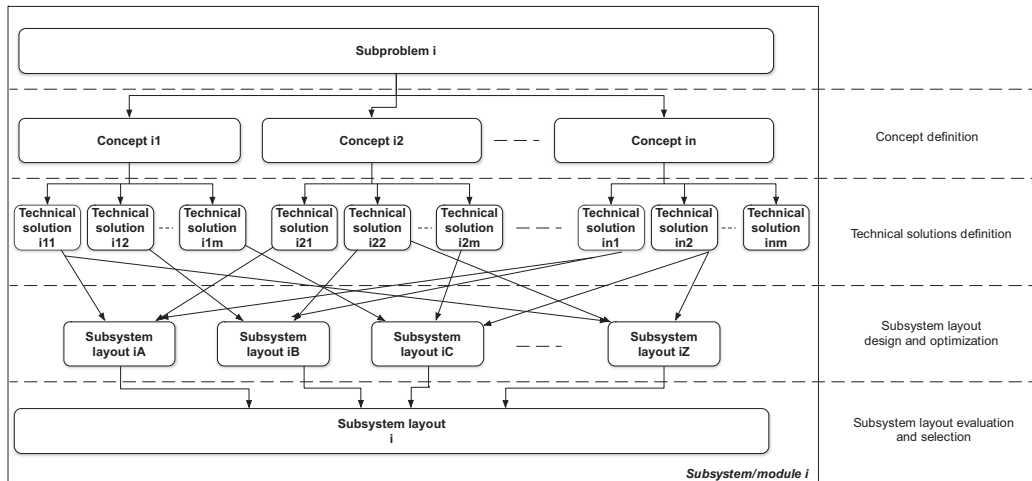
Subproblem i

Concept i1

Concept i2

Concept in

Concept definition

Technical solution i11

Technical solution i12

Technical solution i1m

Technical solution i21

Technical solution i22

Technical solution i2m

Technical solution in1

Technical solution in2

Technical solution inm

Technical solutions definition

Subsystem layout iA

Subsystem layout iB

Subsystem layout iC

Subsystem layout iZ

Subsystem layout design and optimization

Subsystem layout i

Subsystem layout evaluation and selection

Subsystem/module i